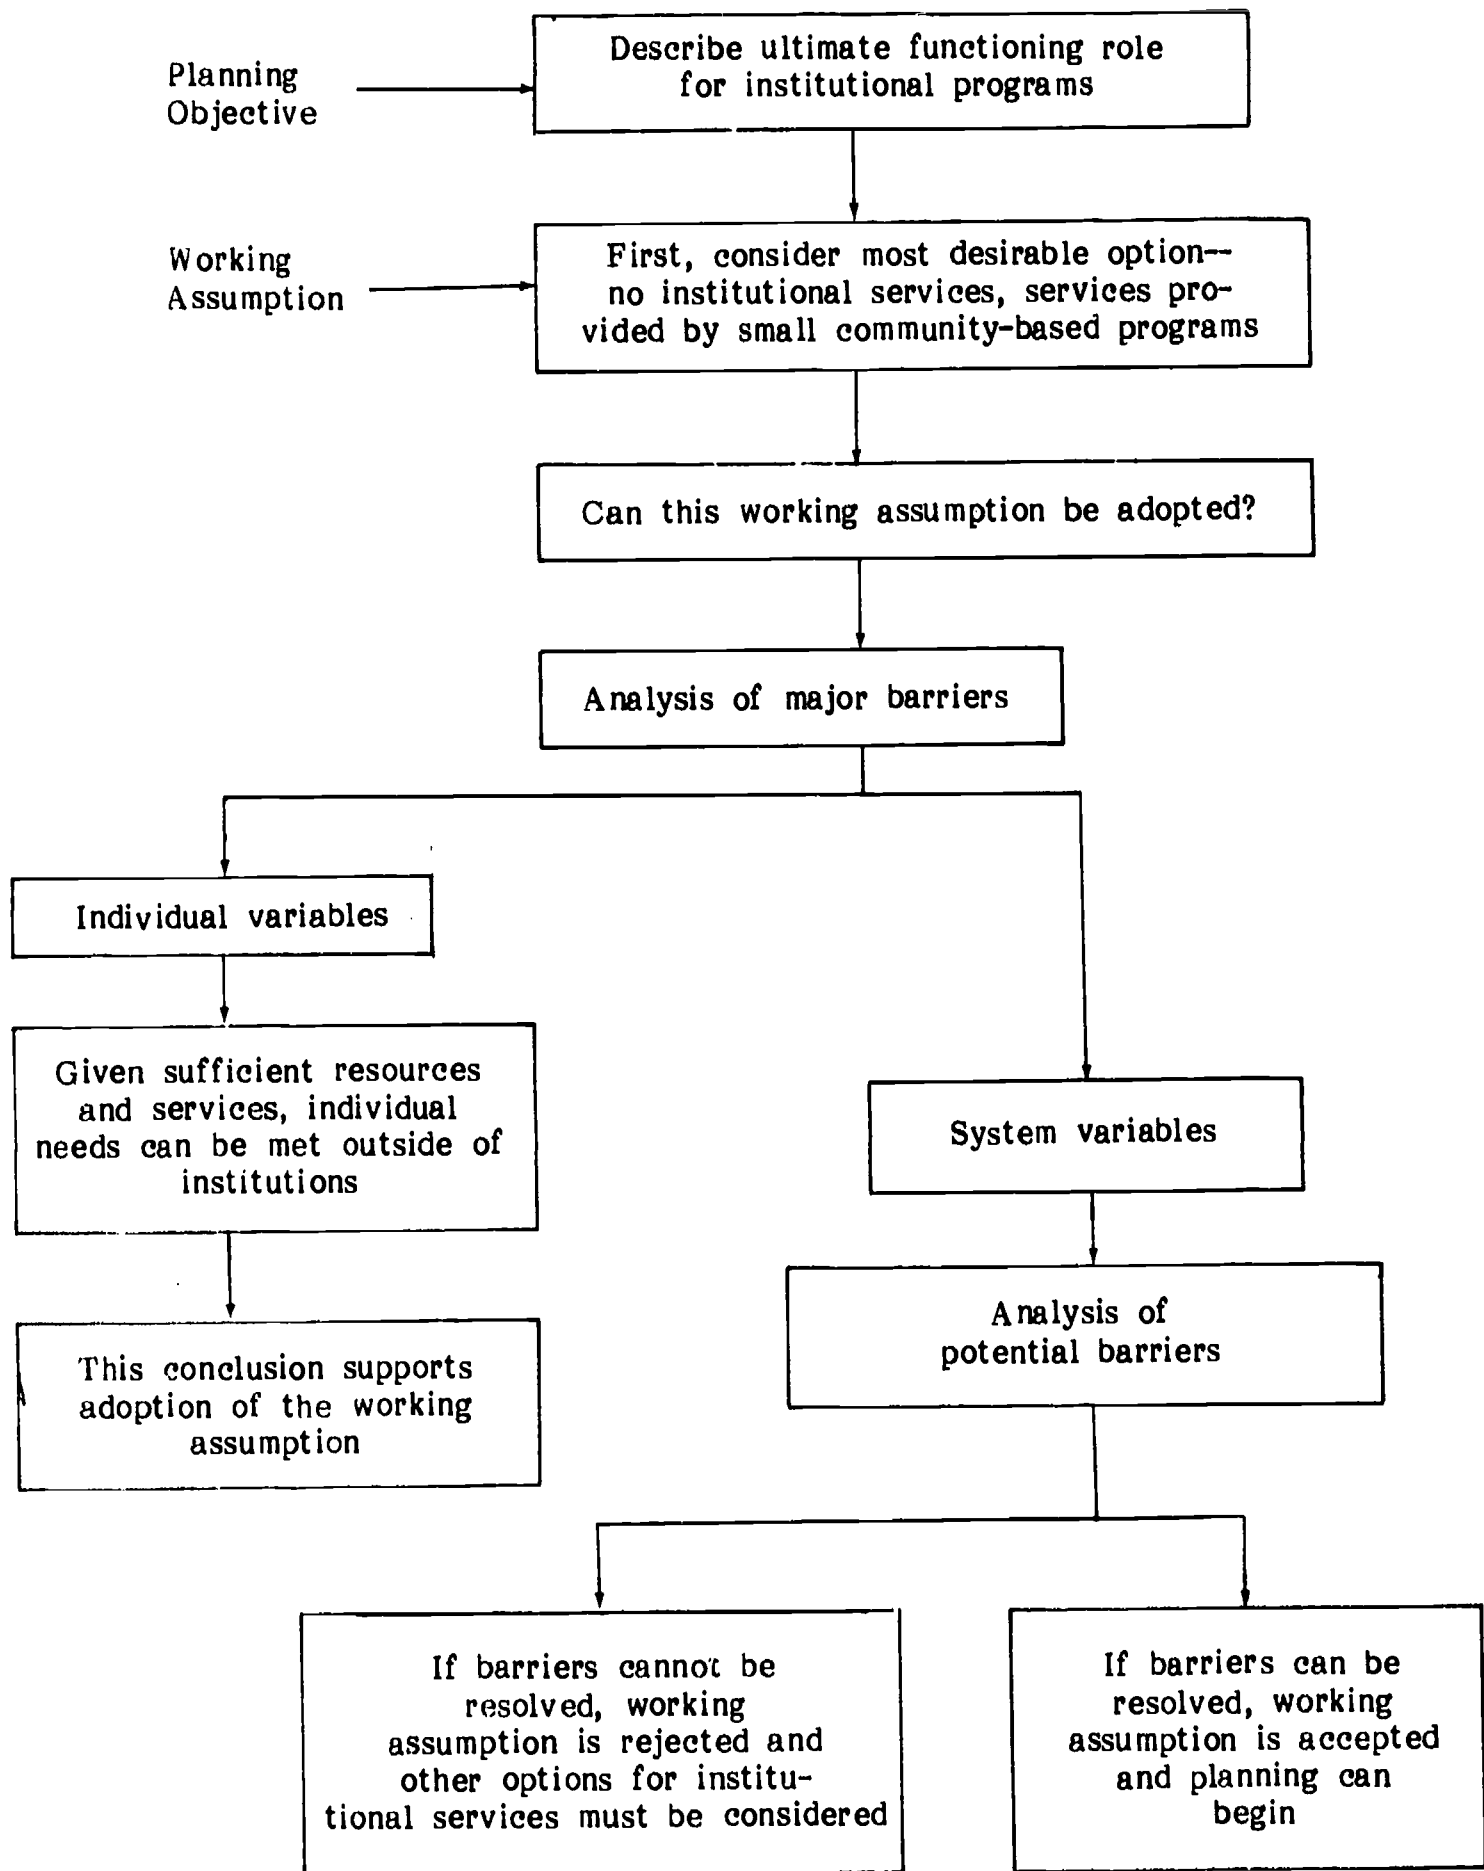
Planning Objective

Describe ultimate functioning role for institutional programs

Working Assumption

First, consider most desirable option--no institutional services, services provided by small community-based programs

Can this working assumption be adopted?

Analysis of major barriers

Individual variables

Given sufficient resources and services, individual needs can be met outside of institutions

This conclusion supports adoption of the working assumption

System variables

Analysis of potential barriers

If barriers cannot be resolved, working assumption is rejected and other options for institutional services must be considered

If barriers can be resolved, working assumption is accepted and planning can begin